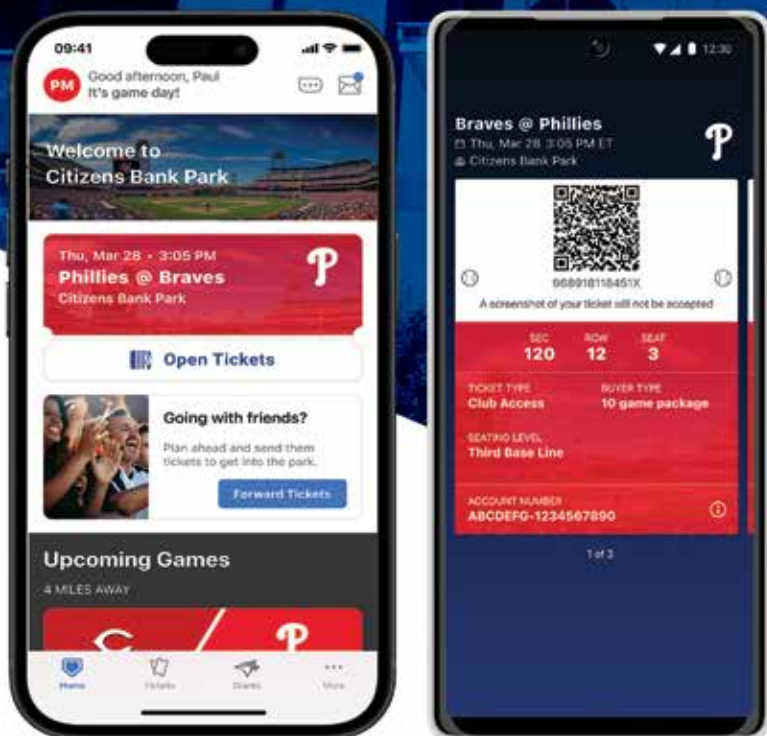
09:41

PM Good afternoon, Paul
It's game day!

Welcome to Citizens Bank Park

Thu, Mar 28 • 3:05 PM
Phillies @ Braves
Citizens Bank Park

P

Open Tickets

Going with friends?
Plan ahead and send them tickets to get into the park.

Forward Tickets

Upcoming Games
4 MILES AWAY

Home Tickets Stands More

12:30

Braves @ Phillies
Thu, Mar 28 3:05 PM ET
Citizens Bank Park

P

968918118451X
A screenshot of your ticket will not be accepted

| SEC | ROW | SEAT |
|---|---|---|
| 120 | 12 | 3 |

TICKET TYPE
Club Access

BUYER TYPE
10 game package

SEATING LEVEL
Third Base Line

ACCOUNT NUMBER
ABCDEFG-1234567890

1 of 3